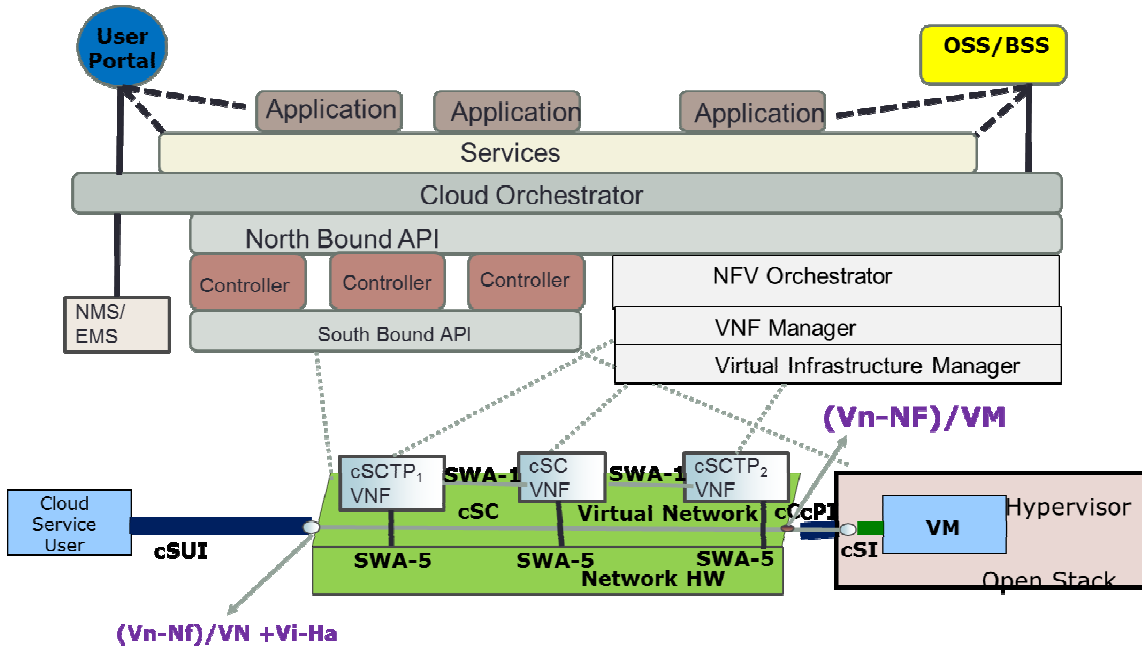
User Portal

OSS/BSS

Application

Application

Application

Services

Cloud Orchestrator

North Bound API

Controller

Controller

Controller

NFV Orchestrator

NMS/ EMS

South Bound API

VNF Manager

Virtual Infrastructure Manager

(Vn-NF)/VM

$cSCTP_1$ VNF

SWA-1

cSC VNF

SWA-1

$cSCTP_2$ VNF

Cloud Service User

cSC

Virtual Network

cCcPI

Hypervisor

VM

cSUI

SWA-5

SWA-5

SWA-5

cSI

Network HW

Open Stack

(Vn-Nf)/VN +Vi-Ha